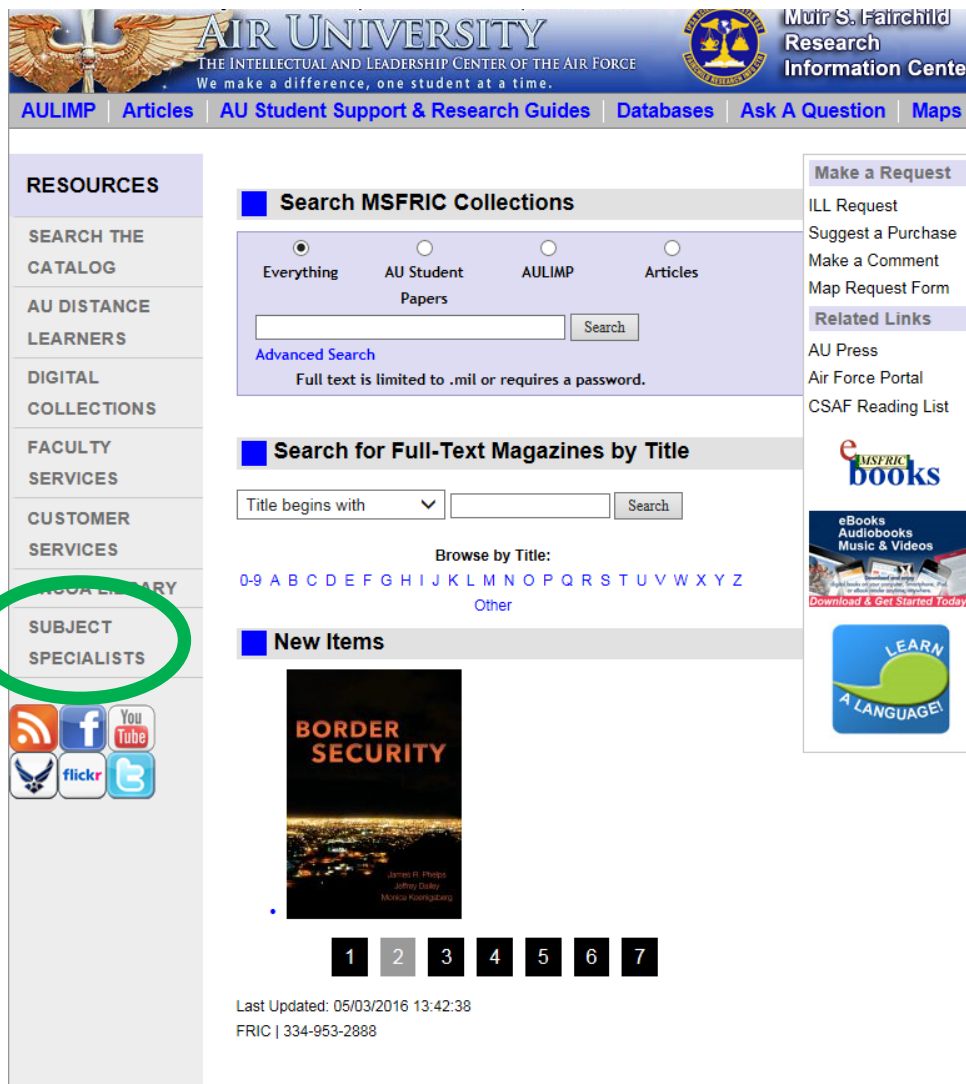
AIR UNIVERSITY
THE INTELLECTUAL AND LEADERSHIP CENTER OF THE AIR FORCE
We make a difference, one student at a time.

Muir S. Fairchild Research Information Cente

AULIMP | Articles | AU Student Support & Research Guides | Databases | Ask A Question | Maps

RESOURCES

SEARCH THE CATALOG

AU DISTANCE LEARNERS

DIGITAL COLLECTIONS

FACULTY SERVICES

CUSTOMER SERVICES

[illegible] LIBRARY

SUBJECT SPECIALISTS

You Tube

flickr

Search MSFRIC Collections

Everything
AU Student Papers
AULIMP
Articles

Search

Advanced Search

Full text is limited to .mil or requires a password.

Search for Full-Text Magazines by Title

Title begins with
Search

Browse by Title:

0-9 A B C D E F G H I J K L M N O P Q R S T U V W X Y Z
Other

New Items

BORDER SECURITY
James R. Phelps
Jeffrey Dailey
Monica Koenigsberg

1 2 3 4 5 6 7

Last Updated: 05/03/2016 13:42:38
FRIC | 334-953-2888

Make a Request
ILL Request
Suggest a Purchase
Make a Comment
Map Request Form

Related Links
AU Press
Air Force Portal
CSAF Reading List

e MSFRIC books

eBooks
Audiobooks
Music & Videos
Download & Get Started Today

LEARN A LANGUAGE!